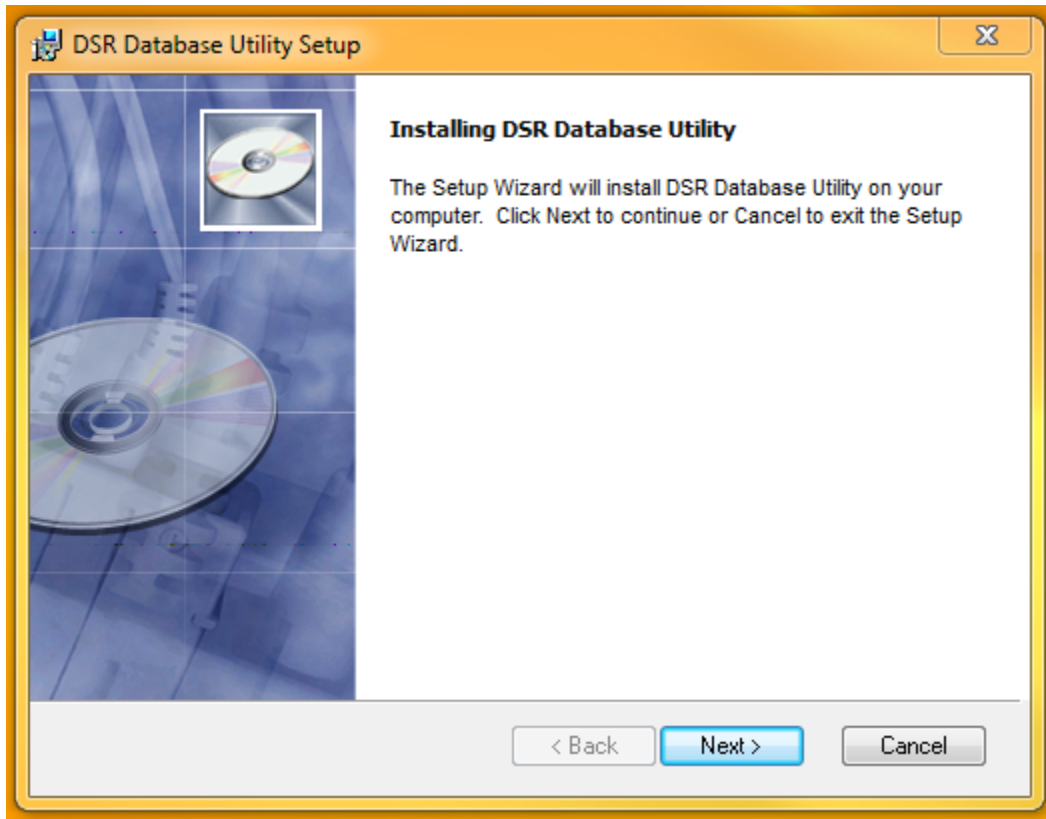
DSR Database Utility Setup

Installing DSR Database Utility

The Setup Wizard will install DSR Database Utility on your computer. Click Next to continue or Cancel to exit the Setup Wizard.

< Back
Next >
Cancel